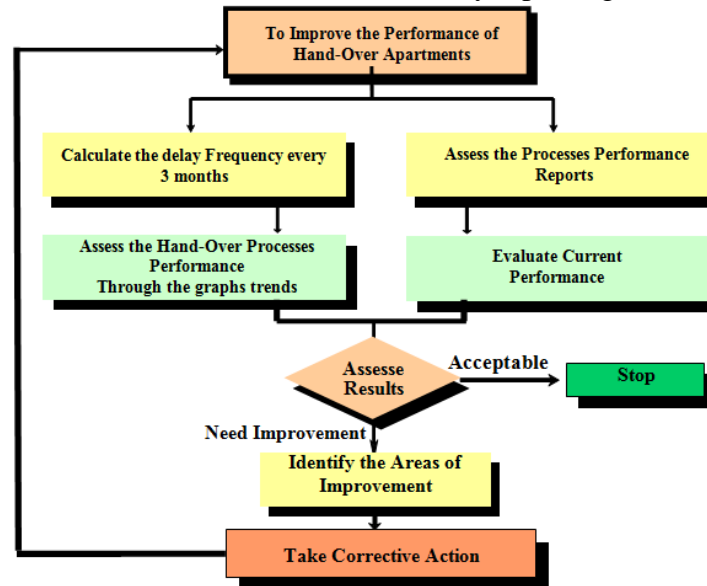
To Improve the Performance of Hand-Over Apartments

Calculate the delay Frequency every 3 months

Assess the Processes Performance Reports

Assess the Hand-Over Processes Performance Through the graphs trends

Evaluate Current Performance

Assesse Results

Acceptable

Stop

Need Improvement

Identify the Areas of Improvement

Take Corrective Action